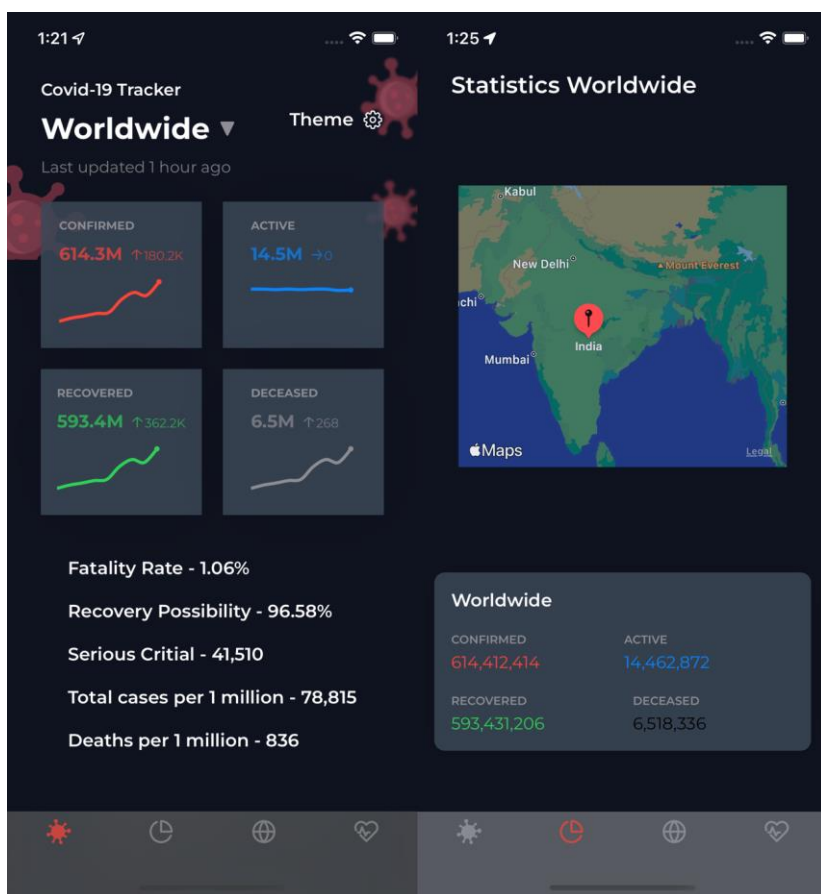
1:21

Covid-19 Tracker

Worldwide ▾

Theme

Last updated 1 hour ago

CONFIRMED
614.3M ↑180.2K

ACTIVE
14.5M →0

RECOVERED
593.4M ↑362.2K

DECEASED
6.5M ↑268

Fatality Rate - 1.06%

Recovery Possibility - 96.58%

Serious Critial - 41,510

Total cases per 1 million - 78,815

Deaths per 1 million - 836

1:25

Statistics Worldwide

Kabul
New Delhi
Mount Everest
chi
India
Mumbai
Maps
Legal

Worldwide

CONFIRMED
614,412,414

ACTIVE
14,462,872

RECOVERED
593,431,206

DECEASED
6,518,336